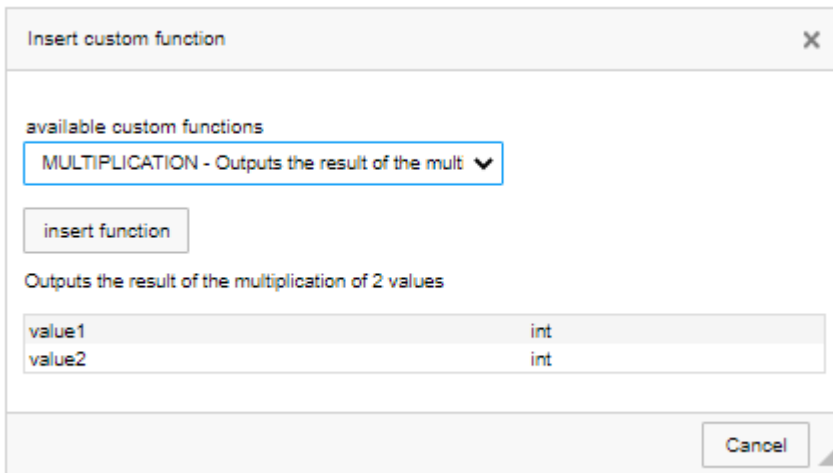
Insert custom function

×

available custom functions

MULTIPLICATION - Outputs the result of the mult

insert function

Outputs the result of the multiplication of 2 values

| value1 | int |
|---|---|
| value2 | int |

Cancel